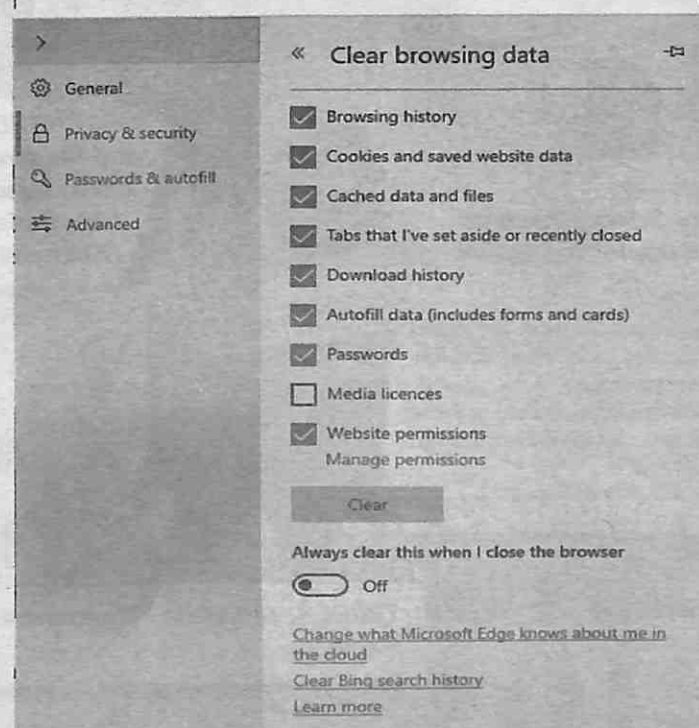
>

General

Privacy & security

Passwords & autofill

Advanced

« Clear browsing data

Browsing history

Cookies and saved website data

Cached data and files

Tabs that I've set aside or recently closed

Download history

Autofill data (includes forms and cards)

Passwords

Media licences

Website permissions
Manage permissions

Clear

Always clear this when I close the browser

Off

Change what Microsoft Edge knows about me in the cloud

Clear Bing search history

Learn more